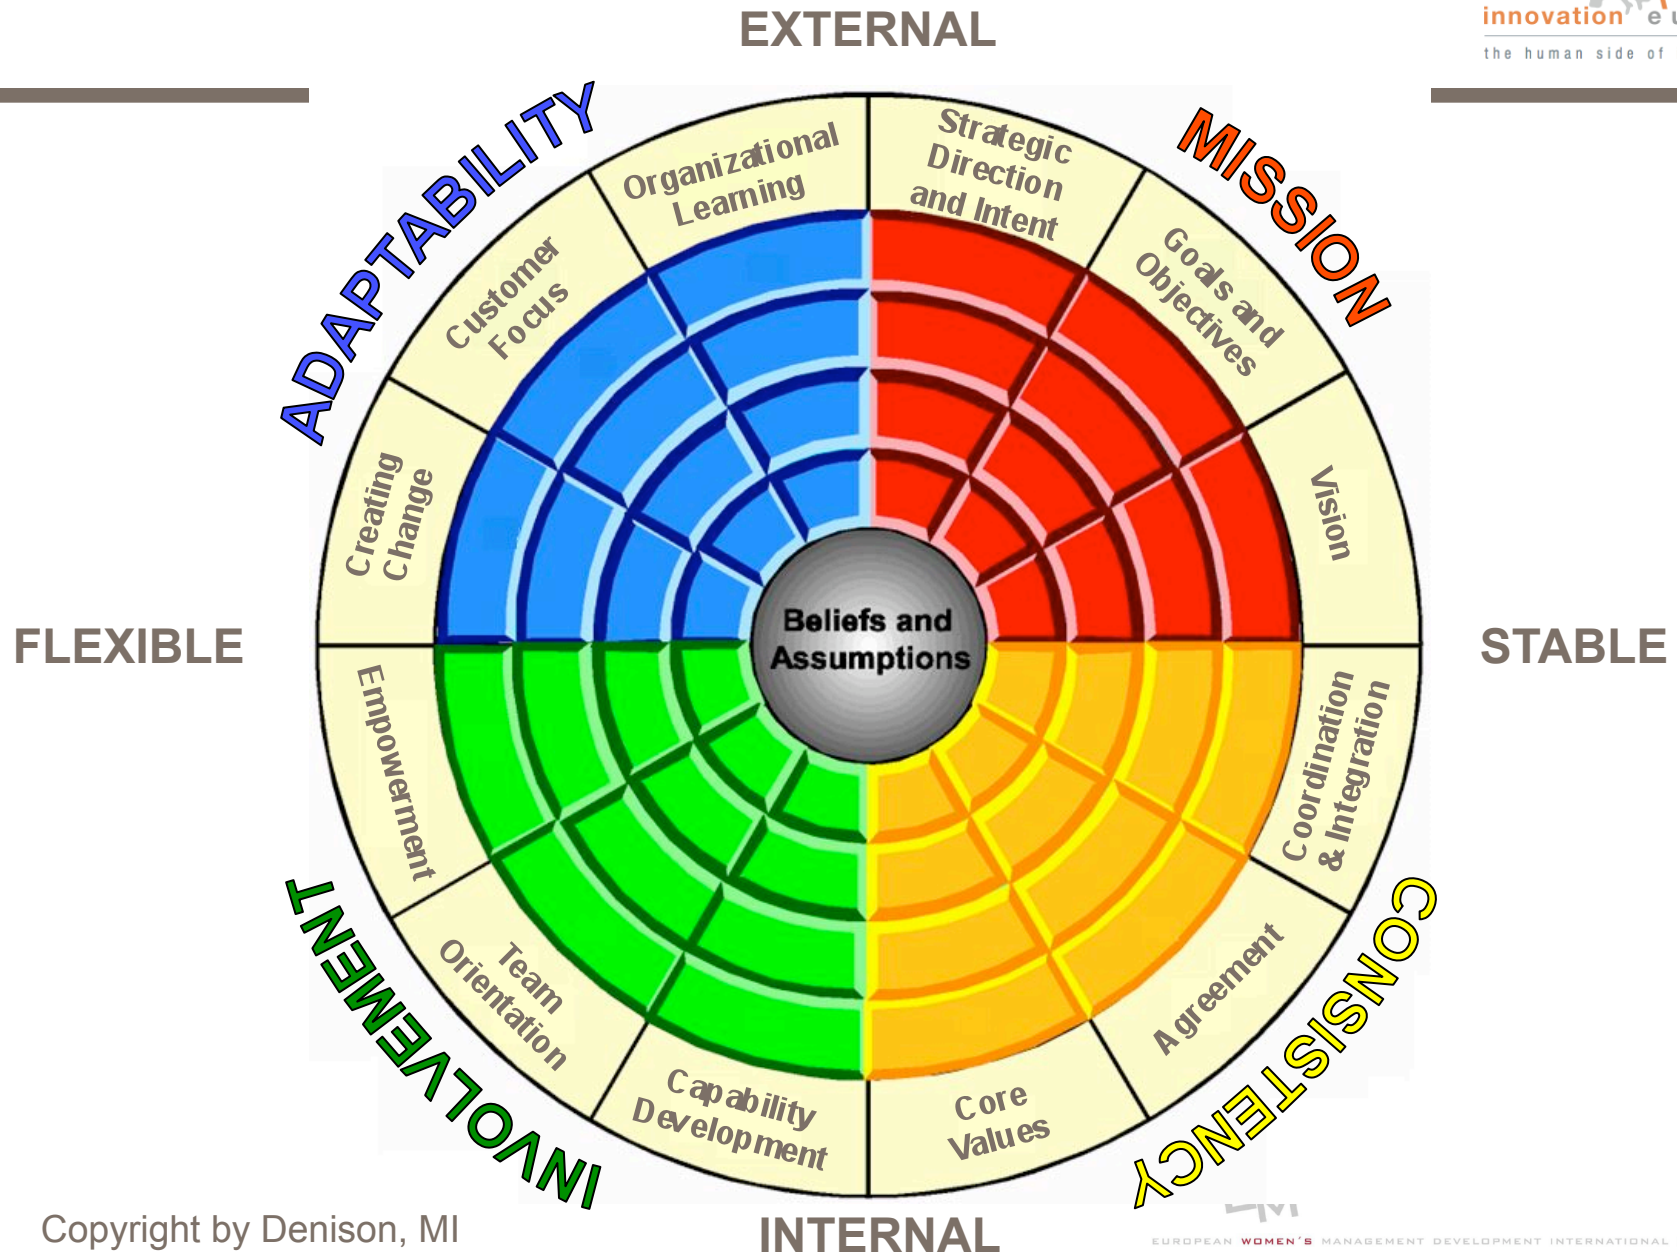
EXTERNAL

innovation e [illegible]
the human side of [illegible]

ADAPTABILITY

MISSION

Organizational Learning

Strategic Direction and Intent

Customer Focus

Goals and Objectives

Creating Change

Vision

FLEXIBLE

Beliefs and Assumptions

STABLE

Empowerment

Coordination & Integration

Team Orientation

Agreement

Capability Development

Core Values

INVOLVEMENT

CONSISTENCY

Copyright by Denison, MI

INTERNAL

EUROPEAN WOMEN'S MANAGEMENT DEVELOPMENT INTERNATIONAL